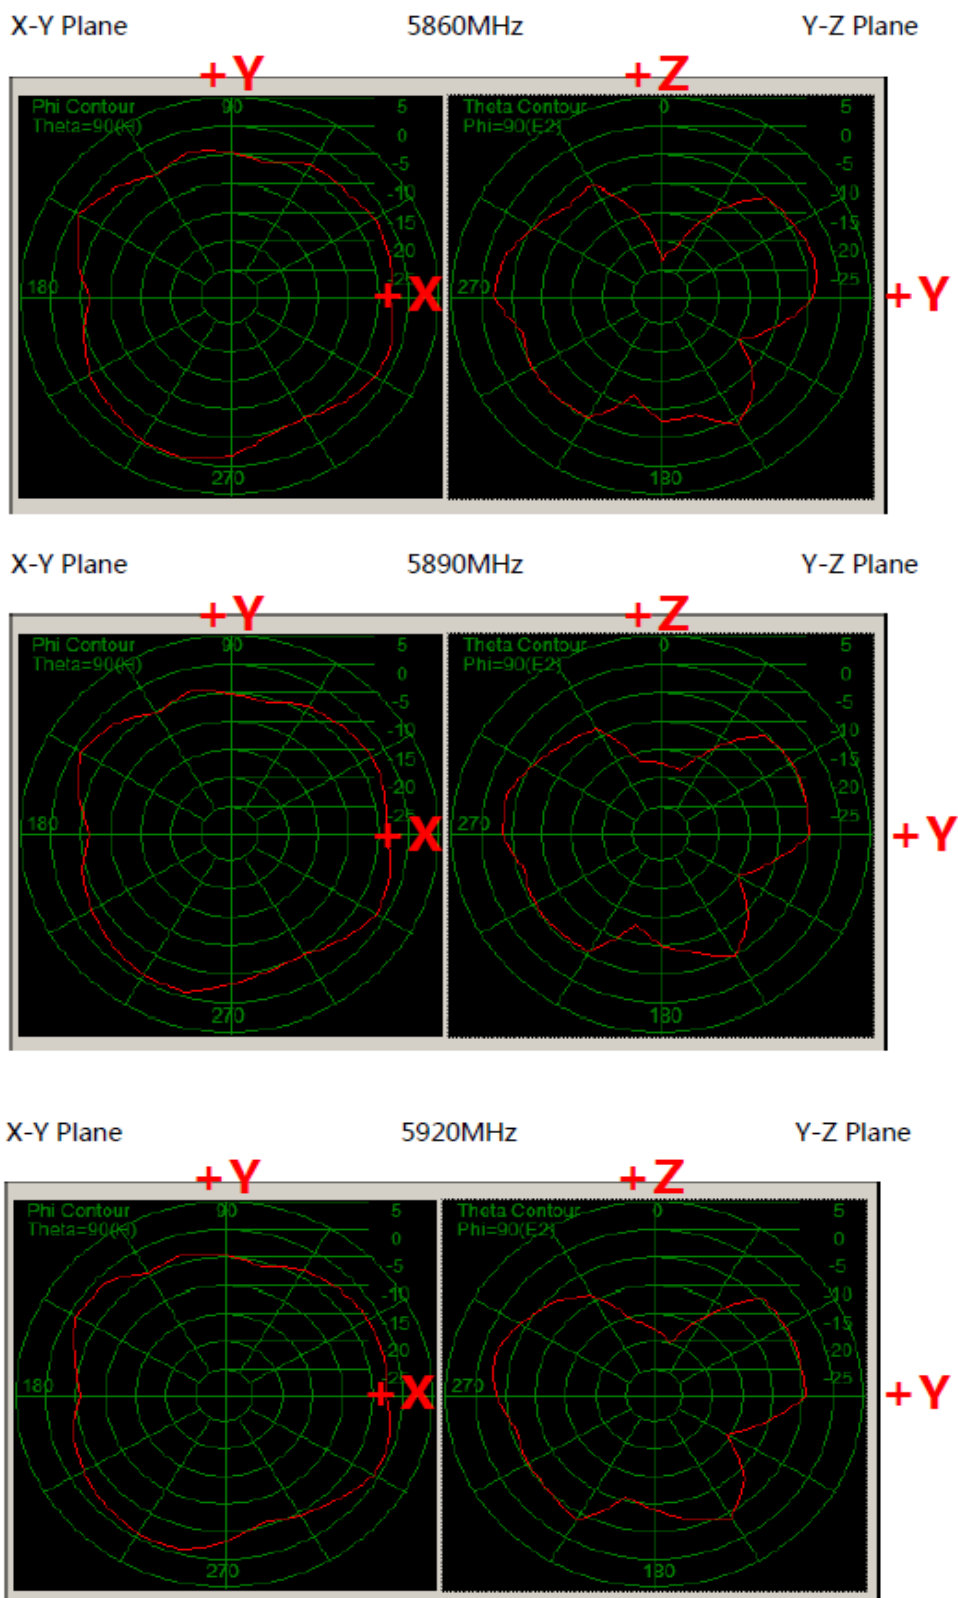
X-Y Plane 5860MHz Y-Z Plane

+Y

+Z

Phi Contour
Theta=90(E)

90

5
0
-5
-10
-15
-20
-25

180

+X

270

Theta Contour
Phi=90(E2)

0

5
0
-5
-10
-15
-20
-25

270

+Y

180

X-Y Plane 5890MHz Y-Z Plane

+Y

+Z

Phi Contour
Theta=90(E)

90

5
0
-5
-10
-15
-20
-25

180

+X

270

Theta Contour
Phi=90(E2)

0

5
0
-5
-10
-15
-20
-25

270

+Y

180

X-Y Plane 5920MHz Y-Z Plane

+Y

+Z

Phi Contour
Theta=90(E)

90

5
0
-5
-10
-15
-20

180

+X

270

Theta Contour
Phi=90(E2)

0

5
0
-5
-10
-15
-20
-25

270

+Y

180